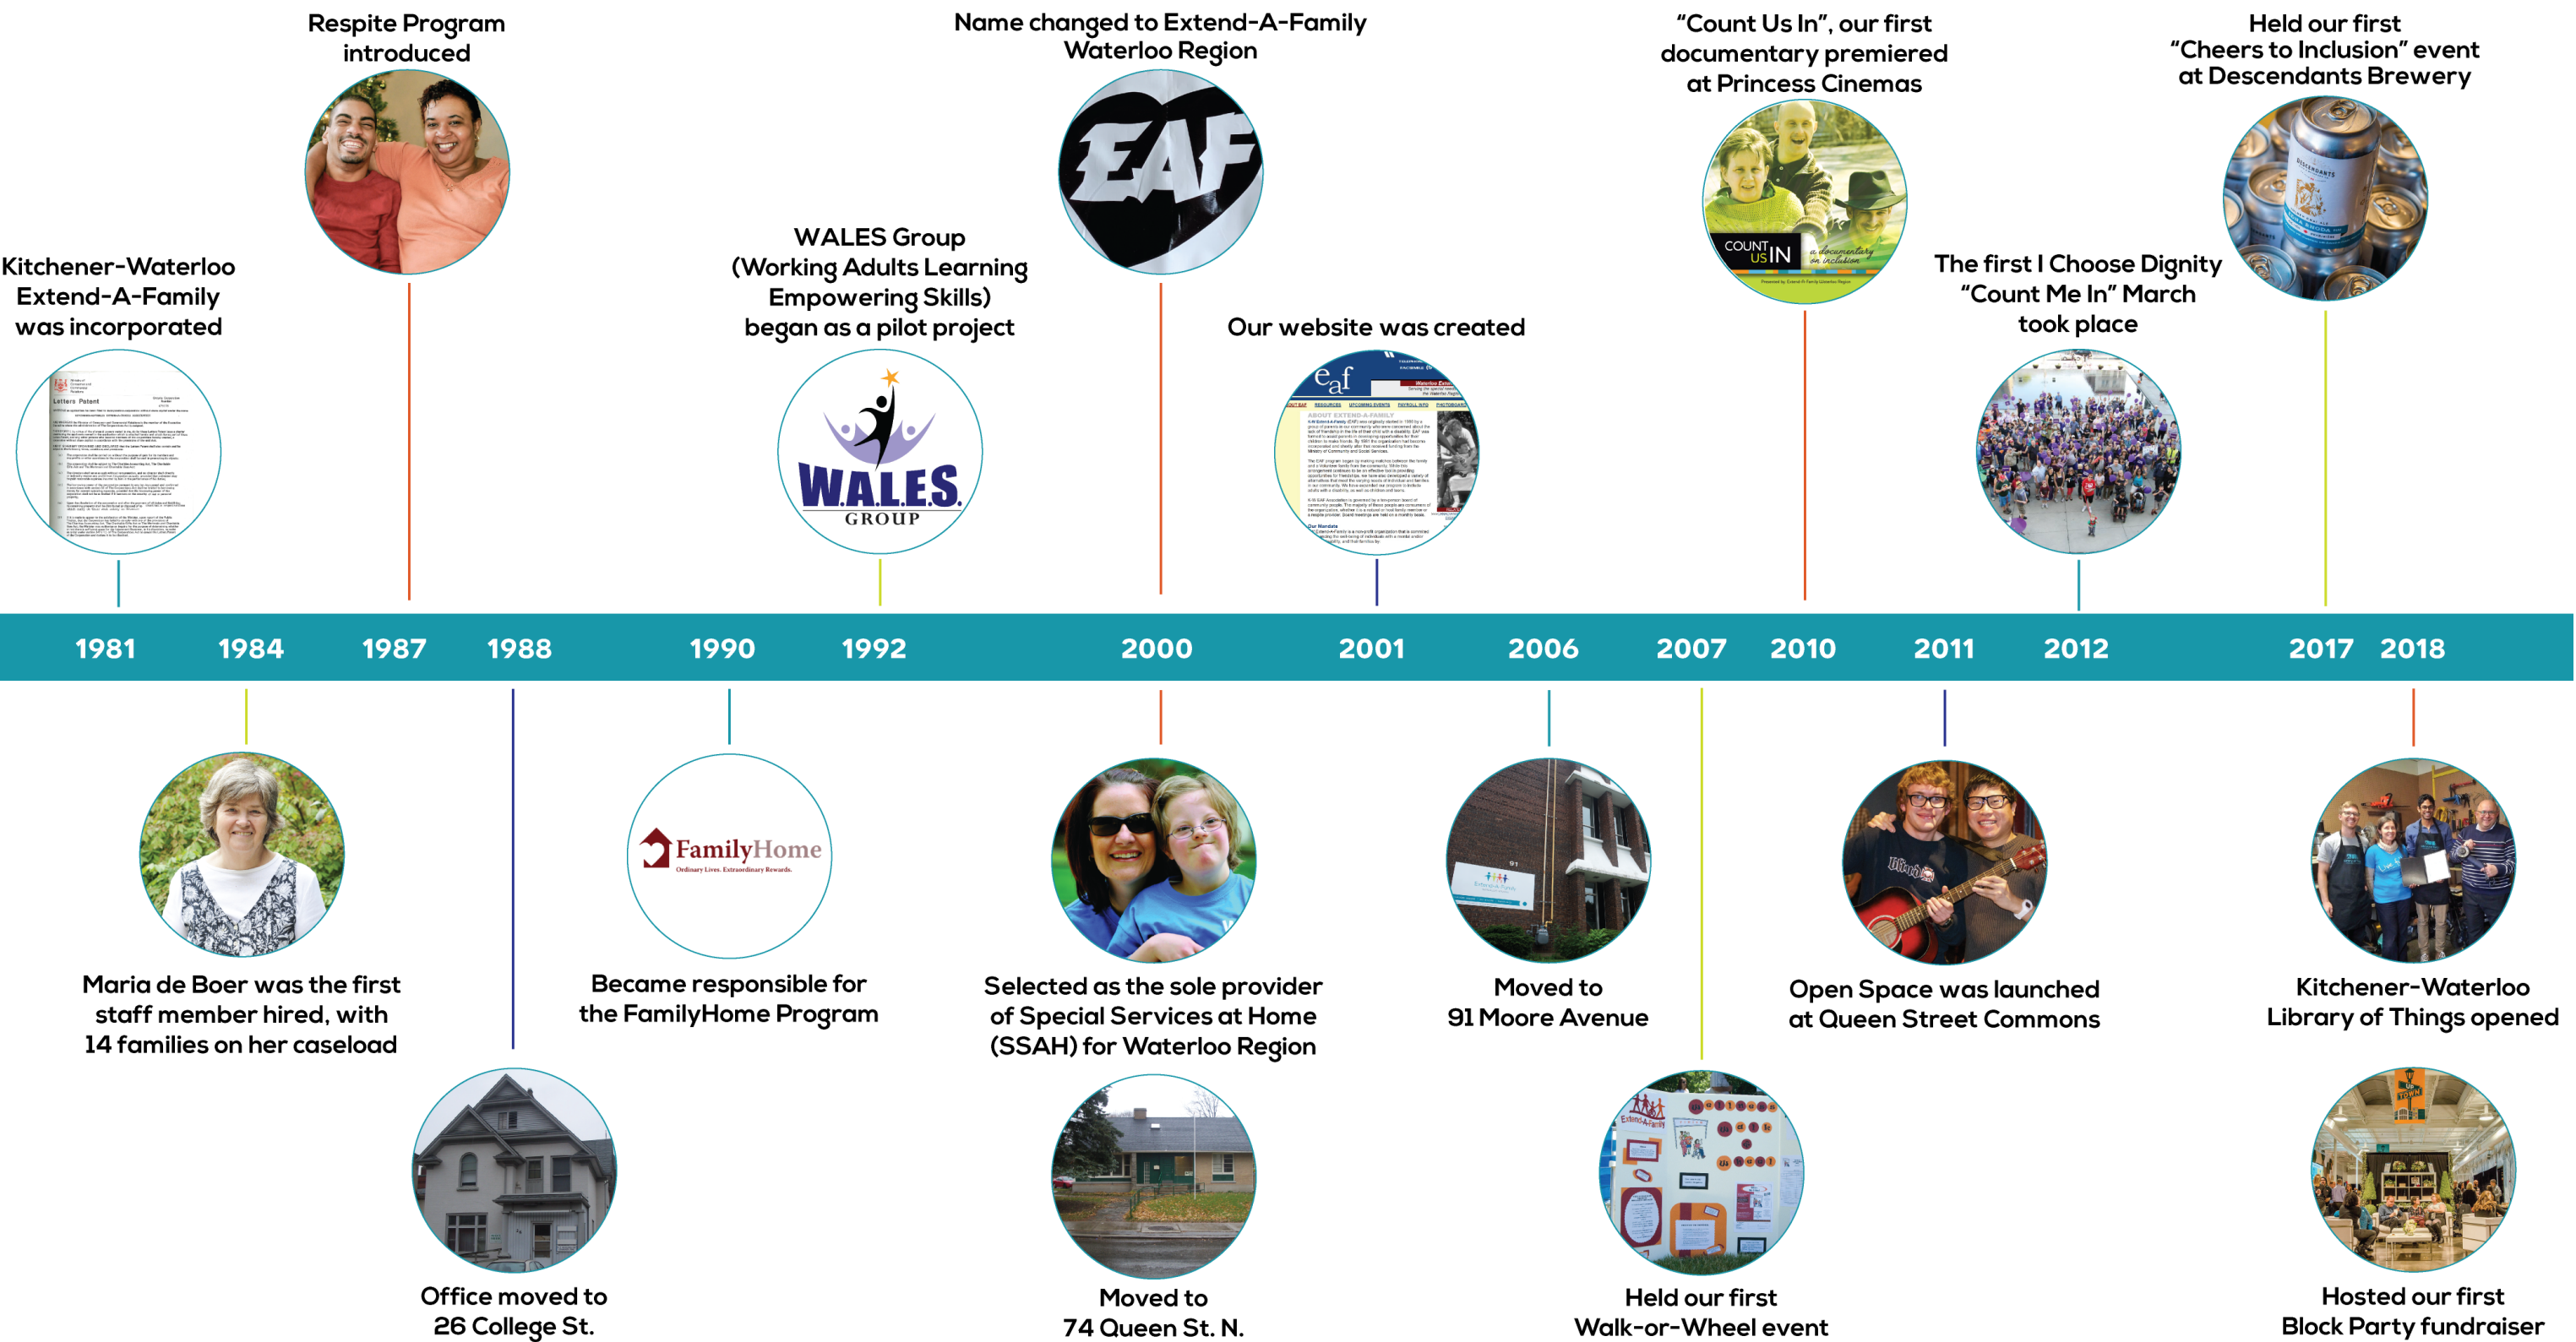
Respite Program introduced

Name changed to Extend-A-Family Waterloo Region

"Count Us In", our first documentary premiered at Princess Cinemas

Held our first "Cheers to Inclusion" event at Descendants Brewery

Kitchener-Waterloo Extend-A-Family was incorporated

Letters Patent

WALES Group (Working Adults Learning Empowering Skills) began as a pilot project

WALES GROUP

EAF

Our website was created

eaf

COUNT US IN a documentary on inclusion

The first I Choose Dignity "Count Me In" March took place

1981 1984 1987 1988 1990 1992 2000 2001 2006 2007 2010 2011 2012 2017 2018

Maria de Boer was the first staff member hired, with 14 families on her caseload

FamilyHome
Ordinary Lives. Extraordinary Rewards.

Became responsible for the FamilyHome Program

Selected as the sole provider of Special Services at Home (SSAH) for Waterloo Region

Moved to 91 Moore Avenue

Open Space was launched at Queen Street Commons

Kitchener-Waterloo Library of Things opened

Office moved to 26 College St.

Moved to 74 Queen St. N.

Held our first Walk-or-Wheel event

Hosted our first Block Party fundraiser